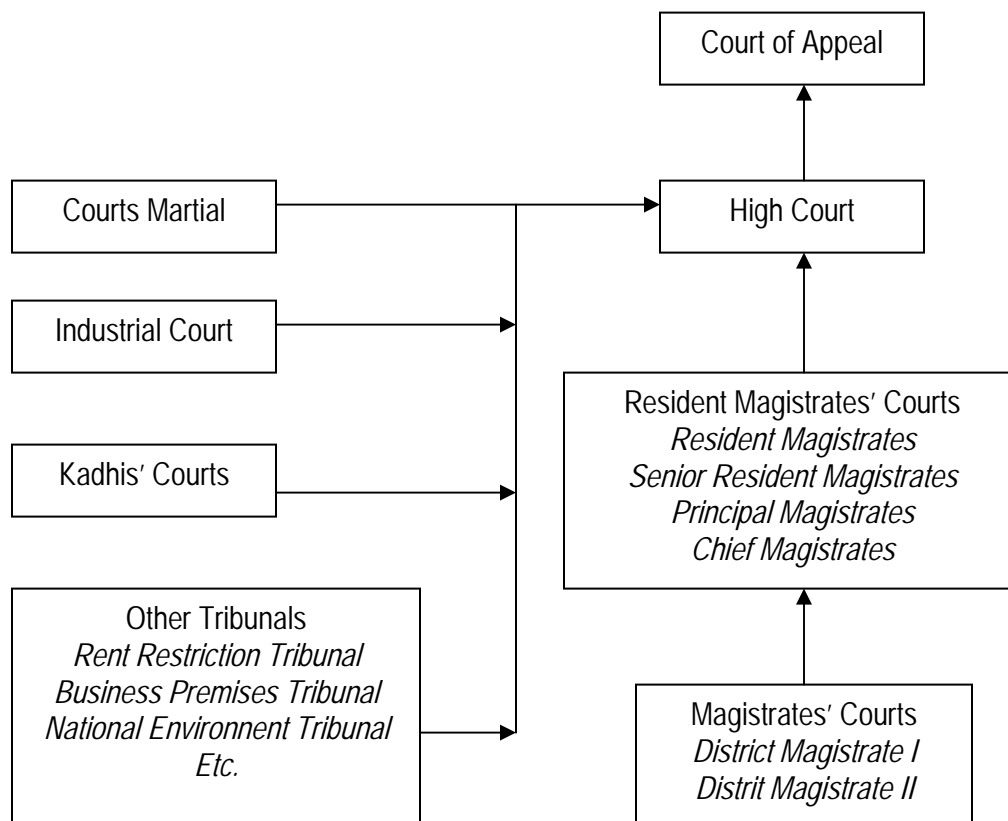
Court of Appeal

Courts Martial

High Court

Industrial Court

Resident Magistrates' Courts
*Resident Magistrates*
*Senior Resident Magistrates*
*Principal Magistrates*
*Chief Magistrates*

Kadhis' Courts

Other Tribunals
*Rent Restriction Tribunal*
*Business Premises Tribunal*
*National Environnent Tribunal*
*Etc.*

Magistrates' Courts
*District Magistrate I*
*Distrit Magistrate II*